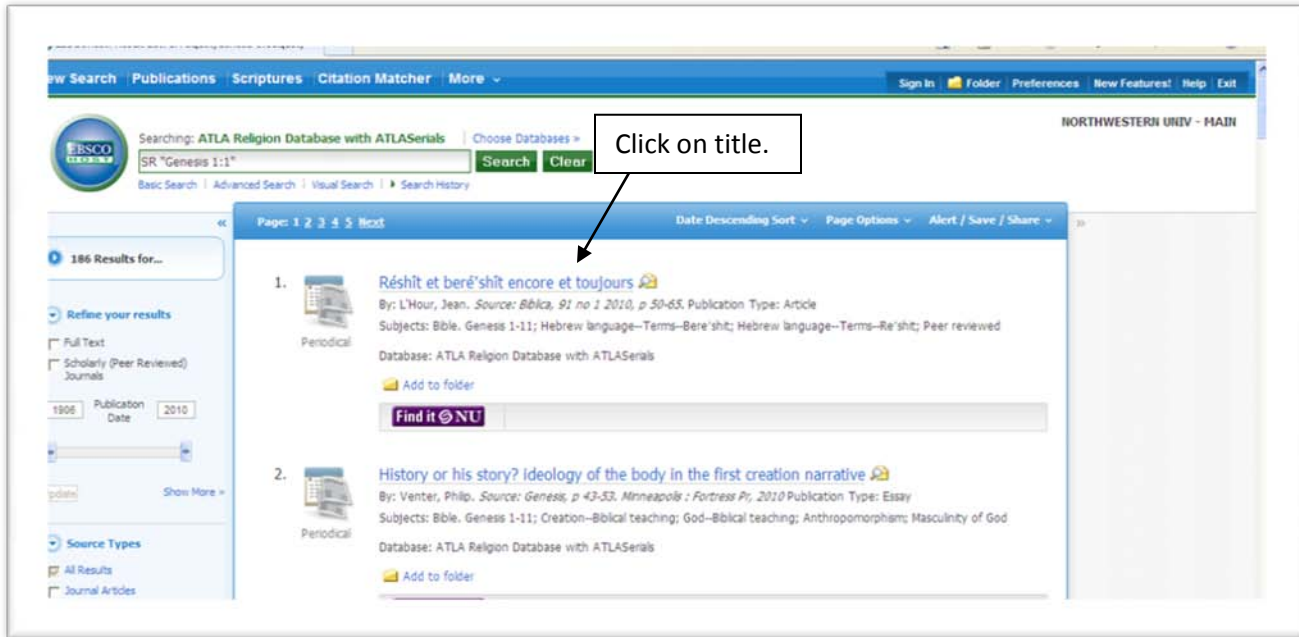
ew Search Publications Scriptures Citation Matcher More

Sign In Folder Preferences New Features! Help Exit

EBSCO

Searching: ATLA Religion Database with ATLASerials | Choose Databases »

SR "Genesis 1:1"

Search Clear

Basic Search | Advanced Search | Visual Search | Search History

Click on title.

NORTHWESTERN UNIV - MAIN

186 Results for...

Refine your results

Full Text

Scholarly (Peer Reviewed) Journals

1906 Publication Date 2010

Update

Show More »

Source Types

All Results

Journal Articles

Page: 1 2 3 4 5 Next

Date Descending Sort Page Options Alert / Save / Share

1. Periodical

Rêshît et berê'shît encore et toujours

By: L'Hour, Jean. Source: Biblica, 91 no 1 2010, p 50-65. Publication Type: Article

Subjects: Bible. Genesis 1-11; Hebrew language--Terms--Bere'shit; Hebrew language--Terms--Re'shit; Peer reviewed

Database: ATLA Religion Database with ATLASerials

Add to folder

Find it @ NU

2. Periodical

History or his story? ideology of the body in the first creation narrative

By: Venter, Philp. Source: Genesis, p 43-53. Minneapolis : Fortress Pr, 2010 Publication Type: Essay

Subjects: Bible. Genesis 1-11; Creation--Biblical teaching; God--Biblical teaching; Anthropomorphism; Masculinity of God

Database: ATLA Religion Database with ATLASerials

Add to folder